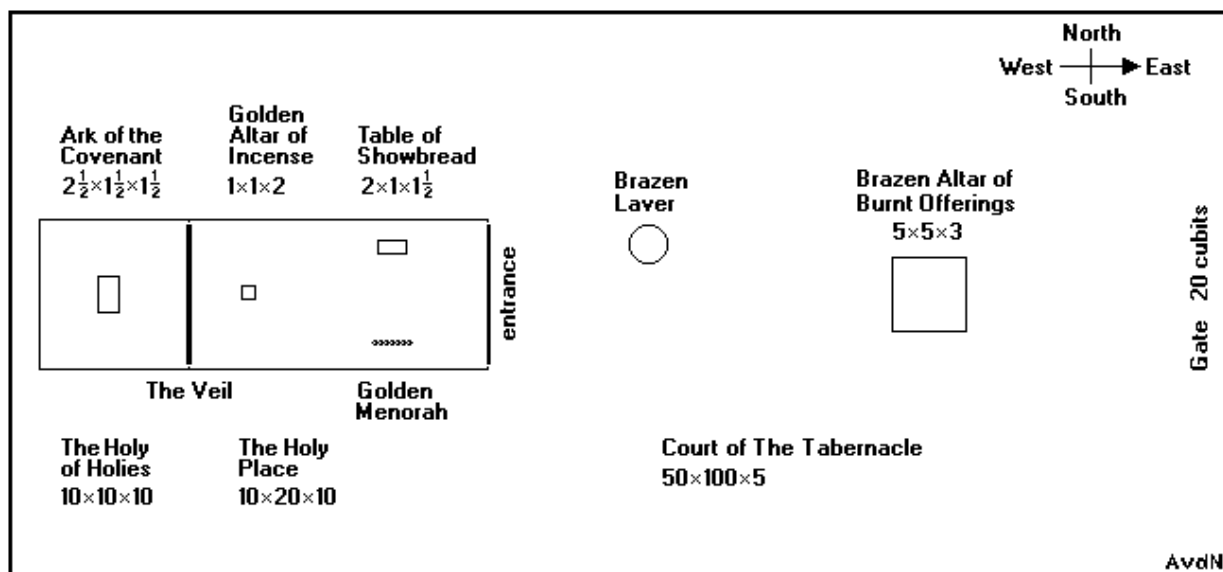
North
West East
South

Ark of the Covenant
$2\frac{1}{2}\times1\frac{1}{2}\times1\frac{1}{2}$

Golden Altar of Incense
$1\times1\times2$

Table of Showbread
$2\times1\times1\frac{1}{2}$

Brazen Laver

Brazen Altar of Burnt Offerings
$5\times5\times3$

entrance

Gate 20 cubits

The Veil

Golden Menorah

The Holy of Holies
$10\times10\times10$

The Holy Place
$10\times20\times10$

Court of The Tabernacle
$50\times100\times5$

AvdN